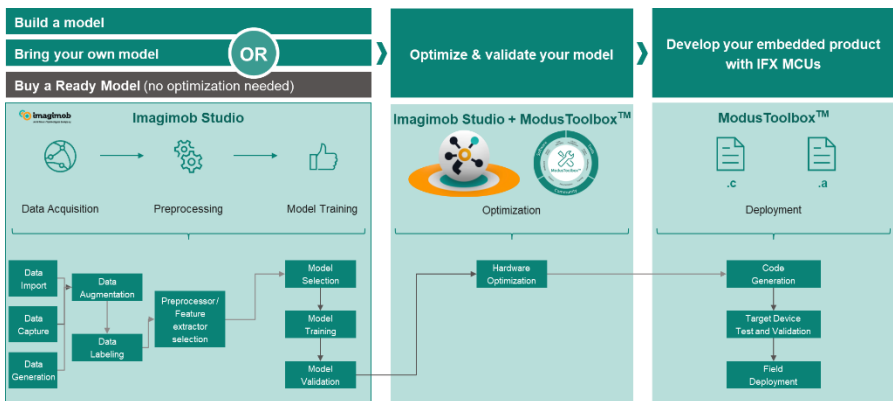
Build a model

Bring your own model

OR

Buy a Ready Model (no optimization needed)

Optimize & validate your model

Develop your embedded product with IFX MCUs

Imagimob

Imagimob Studio

Data Acquisition

Preprocessing

Model Training

Imagimob Studio + ModusToolbox™

ModusToolbox™

Optimization

.c

.a

Deployment

Data Import

Data Capture

Data Generation

Data Augmentation

Data Labeling

Preprocessor / Feature extractor selection

Model Selection

Model Training

Model Validation

Hardware Optimization

Code Generation

Target Device Test and Validation

Field Deployment